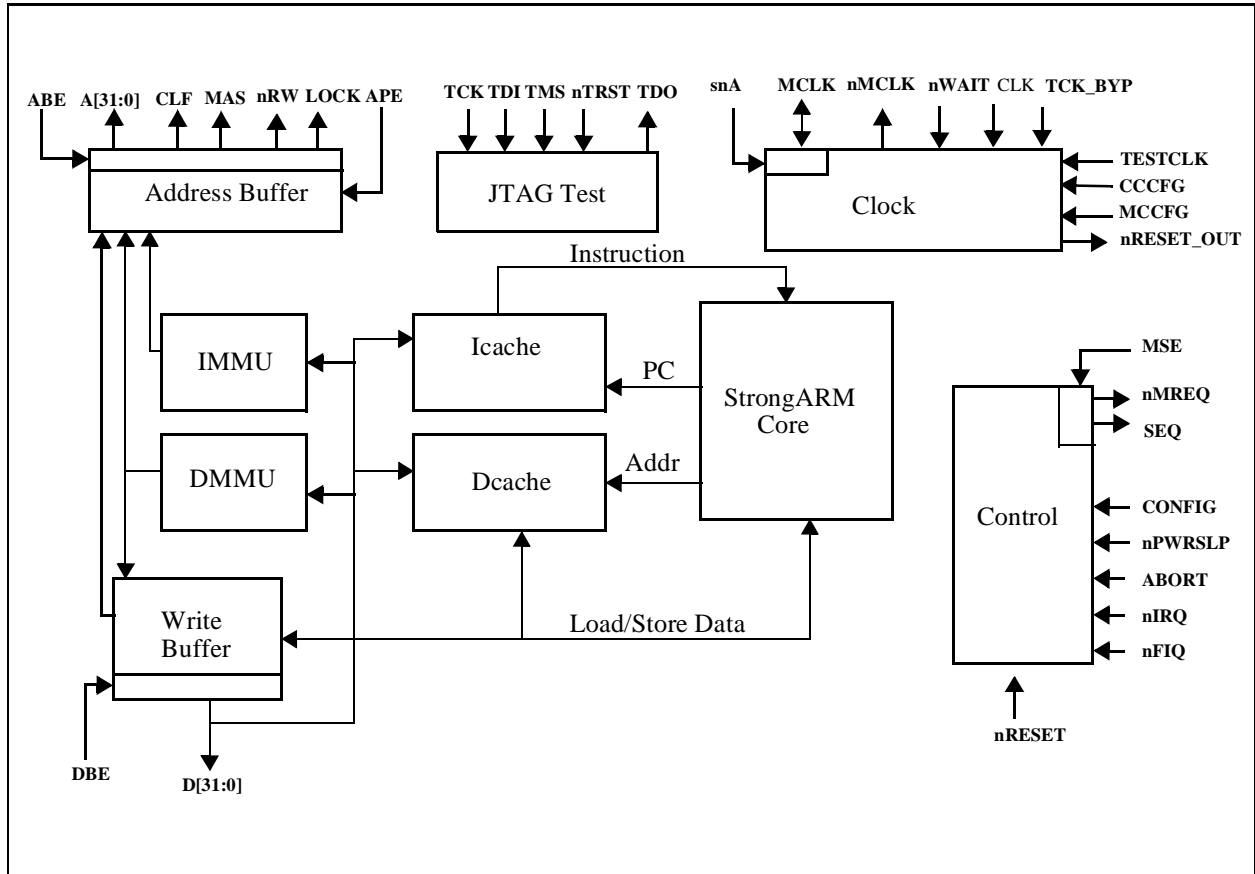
ABE A[31:0] CLF MAS nRW LOCK APE

Address Buffer

TCK TDI TMS nTRST TDO

JTAG Test

snA MCLK nMCLK nWAIT CLK TCK_BYP

Clock

TESTCLK
CCCFG
MCCFG
nRESET_OUT

Instruction

IMMU

Icache

PC

StrongARM Core

MSE

nMREQ
SEQ

DMMU

Dcache

Addr

Control

CONFIG
nPWRSLP
ABORT
nIRQ
nFIQ

Write Buffer

Load/Store Data

nRESET

DBE

D[31:0]